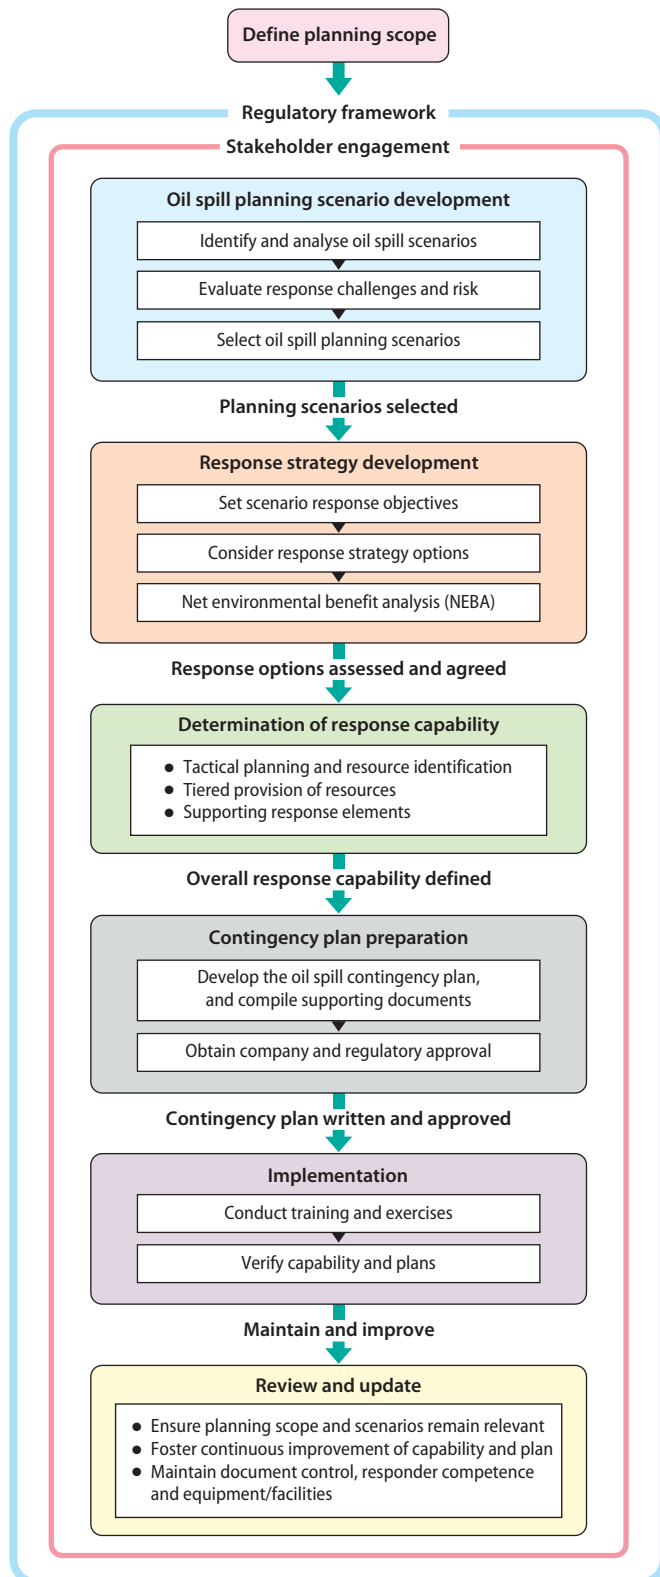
Define planning scope

Regulatory framework

Stakeholder engagement

Oil spill planning scenario development

Identify and analyse oil spill scenarios

Evaluate response challenges and risk

Select oil spill planning scenarios

Planning scenarios selected

Response strategy development

Set scenario response objectives

Consider response strategy options

Net environmental benefit analysis (NEBA)

Response options assessed and agreed

Determination of response capability

- Tactical planning and resource identification
- Tiered provision of resources
- Supporting response elements

Overall response capability defined

Contingency plan preparation

Develop the oil spill contingency plan, and compile supporting documents

Obtain company and regulatory approval

Contingency plan written and approved

Implementation

Conduct training and exercises

Verify capability and plans

Maintain and improve

Review and update

- Ensure planning scope and scenarios remain relevant
- Foster continuous improvement of capability and plan
- Maintain document control, responder competence and equipment/facilities